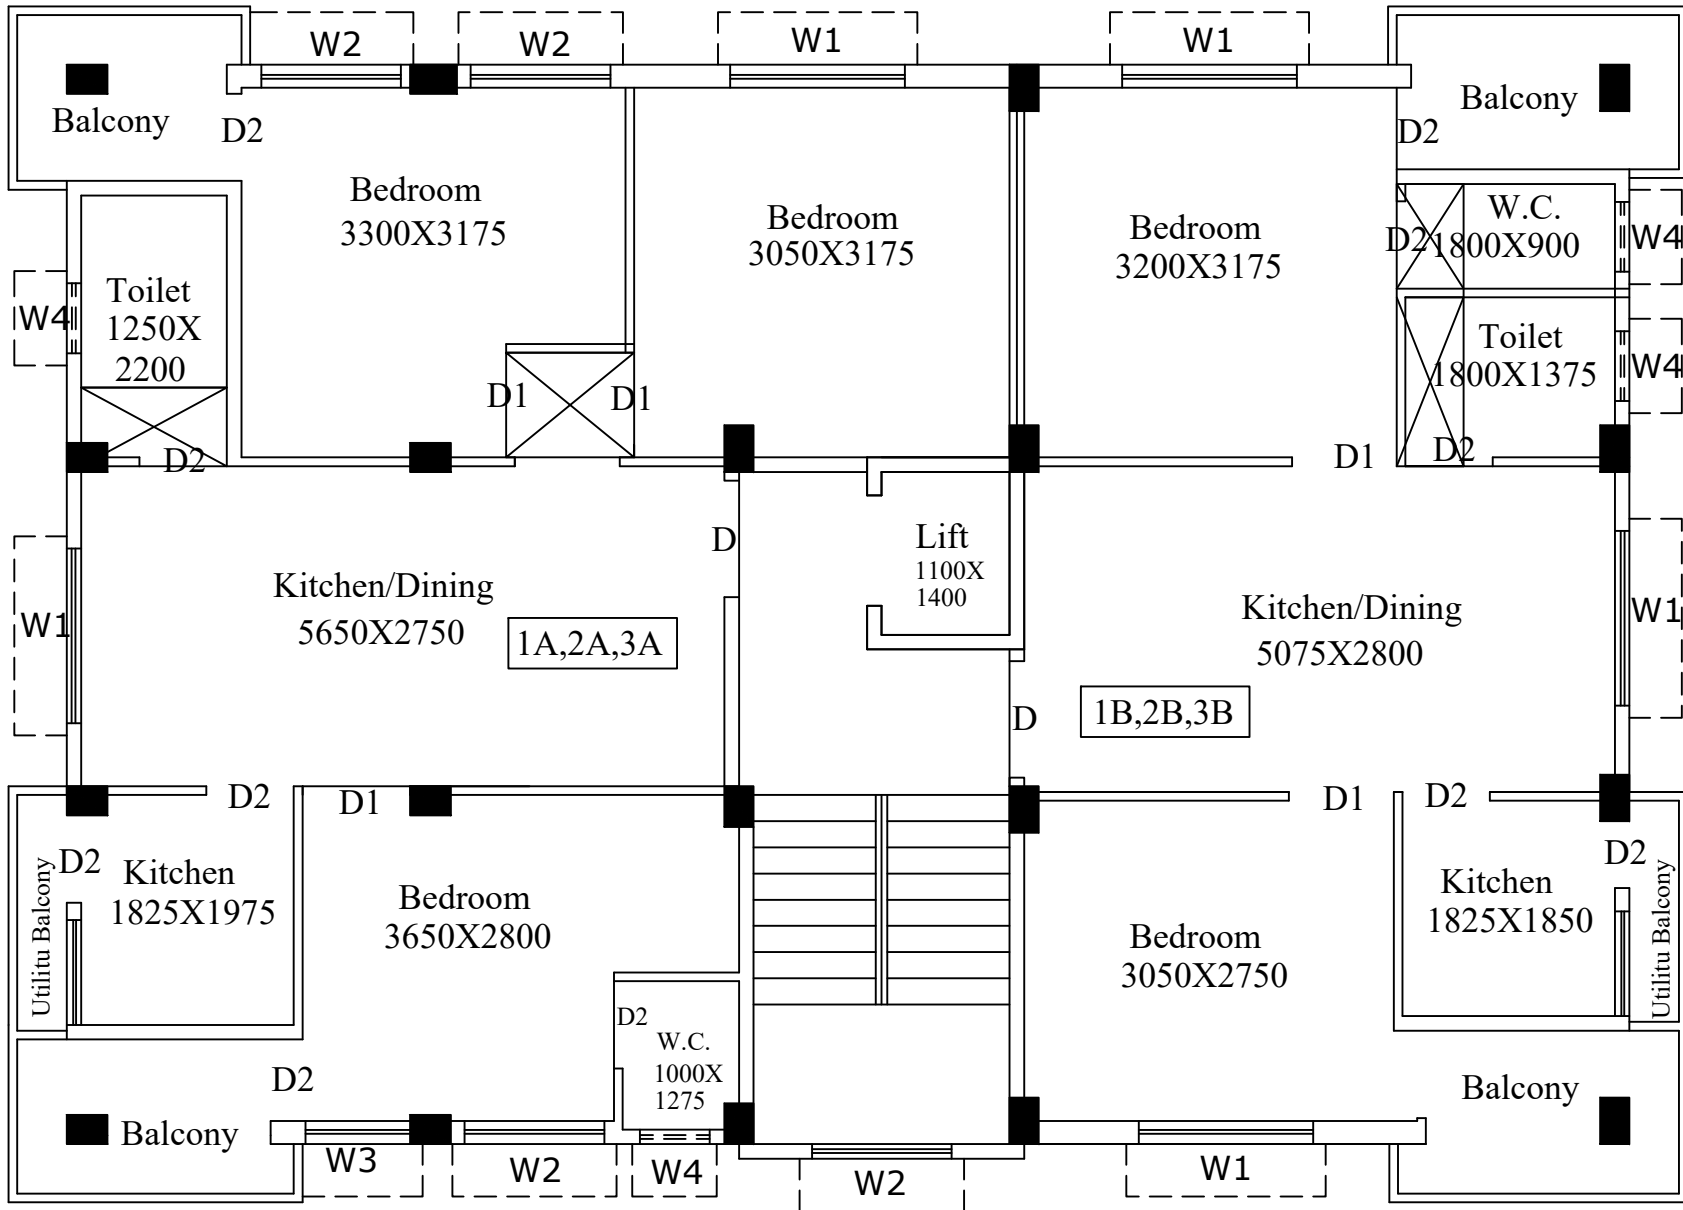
W2 W2 W1 W1

Balcony D2

Bedroom 3300X3175

Bedroom 3050X3175

Bedroom 3200X3175

Balcony D2

W.C. 1800X900 D2 W4

Toilet 1250X 2200 W4

Toilet 1800X1375 W4

D1 D1

D2

D1 D2

Lift 1100X 1400

D

Kitchen/Dining 5650X2750

1A,2A,3A

W1

Kitchen/Dining 5075X2800

W1

D

1B,2B,3B

D2 D1

D1 D2

D2

Utilitu Balcony D2 Kitchen 1825X1975

Bedroom 3650X2800

Bedroom 3050X2750

Kitchen 1825X1850

Utilitu Balcony

D2 W.C. 1000X 1275

D2

Balcony

Balcony

W3 W2 W4 W2 W1